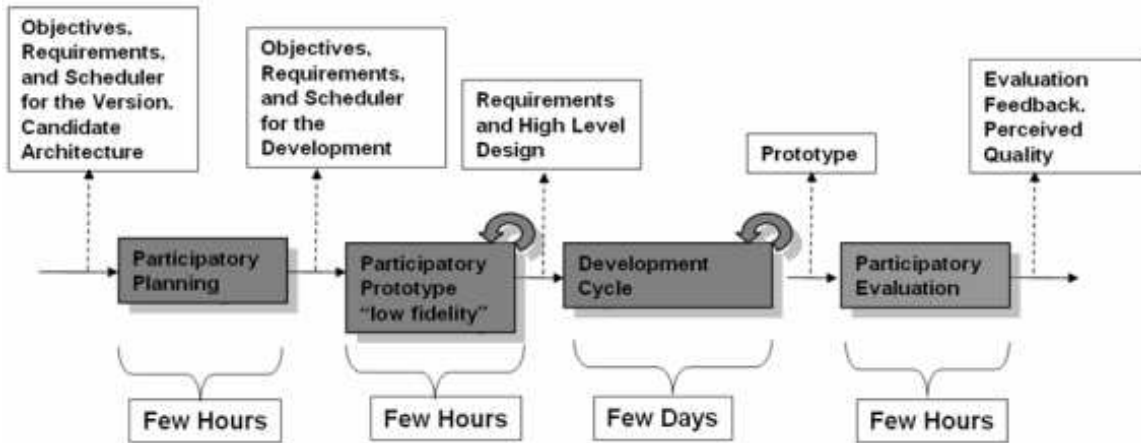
Objectives, Requirements, and Scheduler for the Version. Candidate Architecture

Objectives, Requirements, and Scheduler for the Development

Requirements and High Level Design

Prototype

Evaluation Feedback. Perceived Quality

Participatory Planning

Participatory Prototype "low fidelity"

Development Cycle

Participatory Evaluation

Few Hours

Few Hours

Few Days

Few Hours